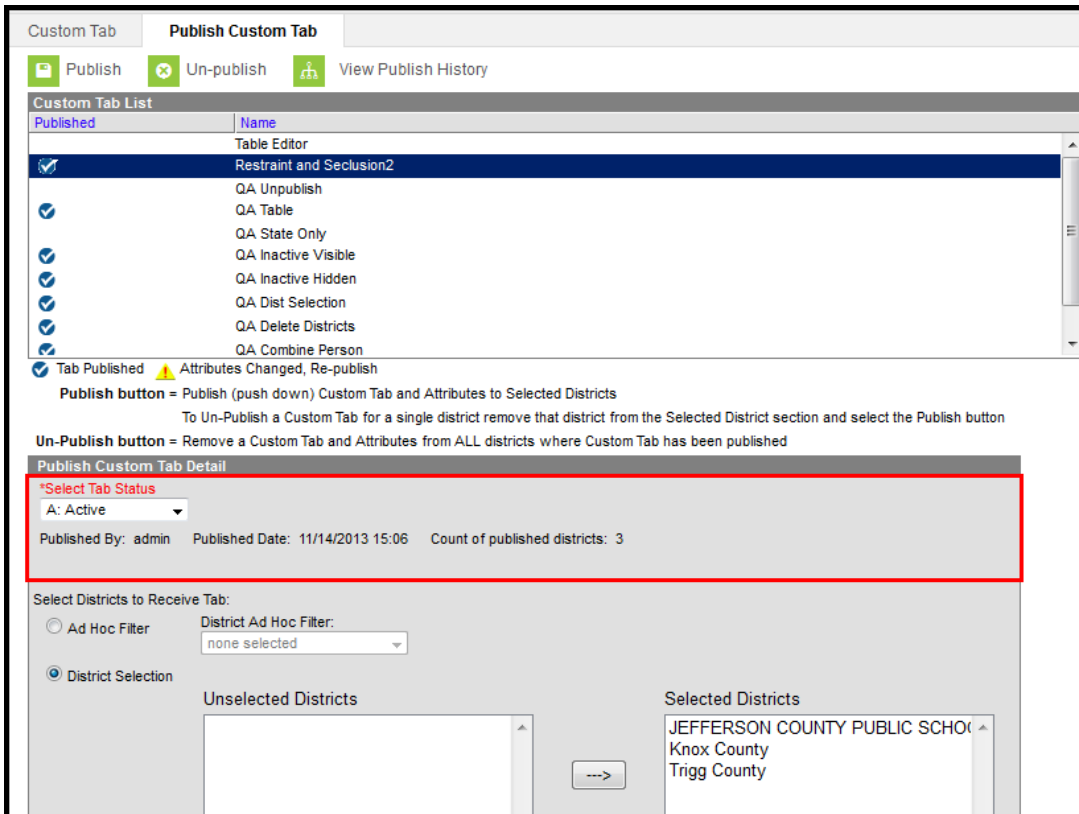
Custom Tab | Publish Custom Tab

Publish  Un-publish  View Publish History

Custom Tab List

| Published | Name |
|---|---|
| | Table Editor |
| ✔ | Restraint and Seclusion2 |
| | QA Unpublish |
| ✔ | QA Table |
| | QA State Only |
| ✔ | QA Inactive Visible |
| ✔ | QA Inactive Hidden |
| ✔ | QA Dist Selection |
| ✔ | QA Delete Districts |
| ✔ | QA Combine Person |

Tab Published  Attributes Changed, Re-publish

Publish button = Publish (push down) Custom Tab and Attributes to Selected Districts

To Un-Publish a Custom Tab for a single district remove that district from the Selected District section and select the Publish button

Un-Publish button = Remove a Custom Tab and Attributes from ALL districts where Custom Tab has been published

Publish Custom Tab Detail

*Select Tab Status

A: Active

Published By: admin  Published Date: 11/14/2013 15:06  Count of published districts: 3

Select Districts to Receive Tab:

Ad Hoc Filter  District Ad Hoc Filter:

none selected

District Selection

Unselected Districts

--->

Selected Districts

JEFFERSON COUNTY PUBLIC SCHO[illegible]

Knox County

Trigg County